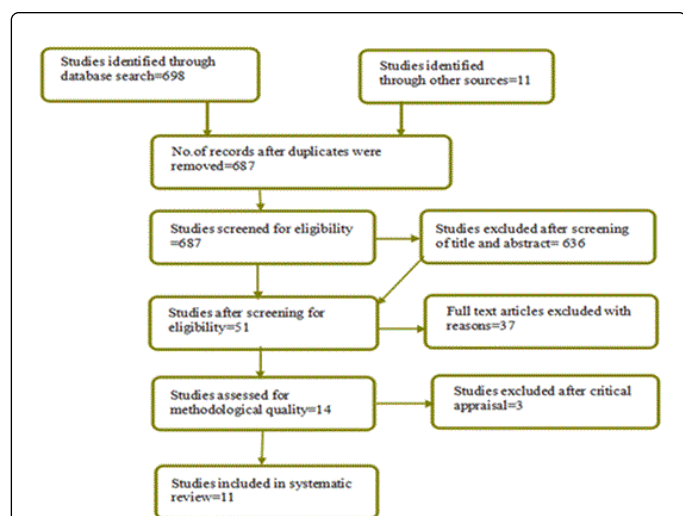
Studies identified through database search=698

Studies identified through other sources=11

No.of records after duplicates were removed=687

Studies screened for eligibility =687

Studies excluded after screening of title and abstract= 636

Studies after screening for eligibility=51

Full text articles excluded with reasons=37

Studies assessed for methodological quality=14

Studies excluded after critical appraisal=3

Studies included in systematic review=11